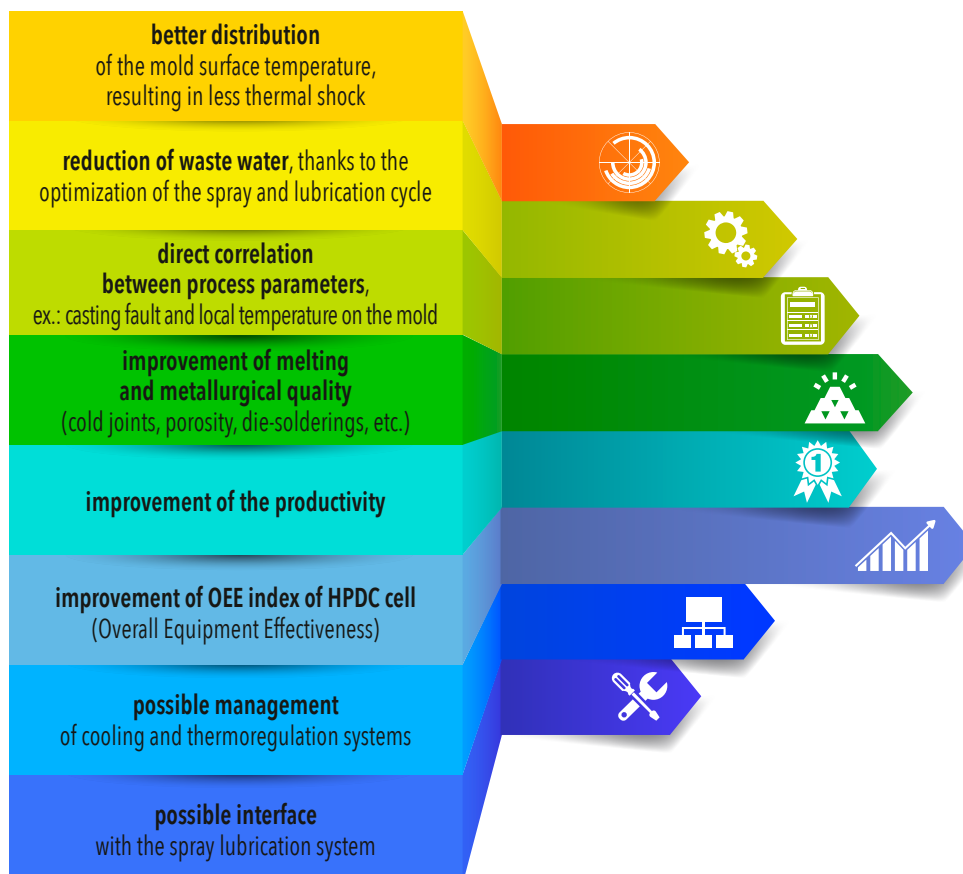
**better distribution** of the mold surface temperature, resulting in less thermal shock

**reduction of waste water**, thanks to the optimization of the spray and lubrication cycle

**direct correlation between process parameters**, ex.: casting fault and local temperature on the mold

**improvement of melting and metallurgical quality** (cold joints, porosity, die-solderings, etc.)

**improvement of the productivity**

**improvement of OEE index of HPDC cell** (Overall Equipment Effectiveness)

**possible management** of cooling and thermoregulation systems

**possible interface** with the spray lubrication system